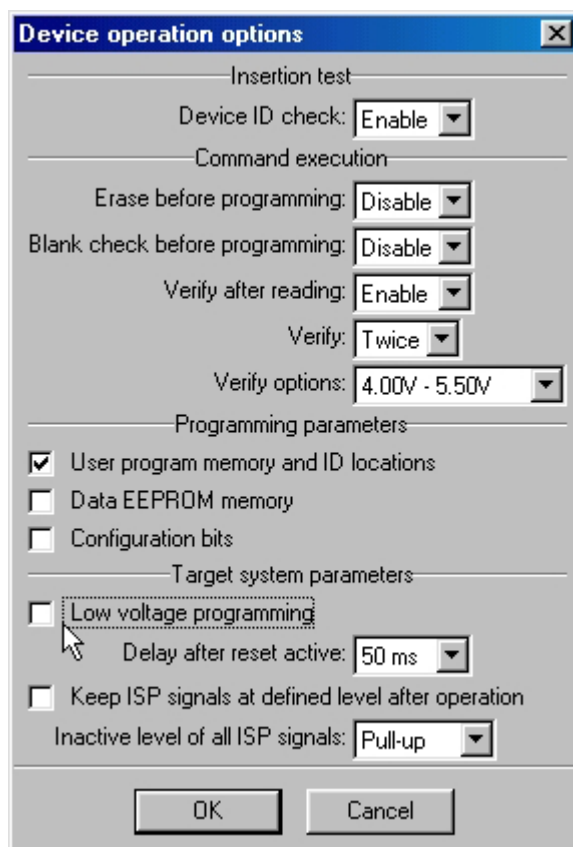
Device operation options

Insertion test

Device ID check: Enable

Command execution

Erase before programming: Disable

Blank check before programming: Disable

Verify after reading: Enable

Verify: Twice

Verify options: 4.00V - 5.50V

Programming parameters

User program memory and ID locations

Data EEPROM memory

Configuration bits

Target system parameters

Low voltage programming

Delay after reset active: 50 ms

Keep ISP signals at defined level after operation

Inactive level of all ISP signals: Pull-up

OK

Cancel